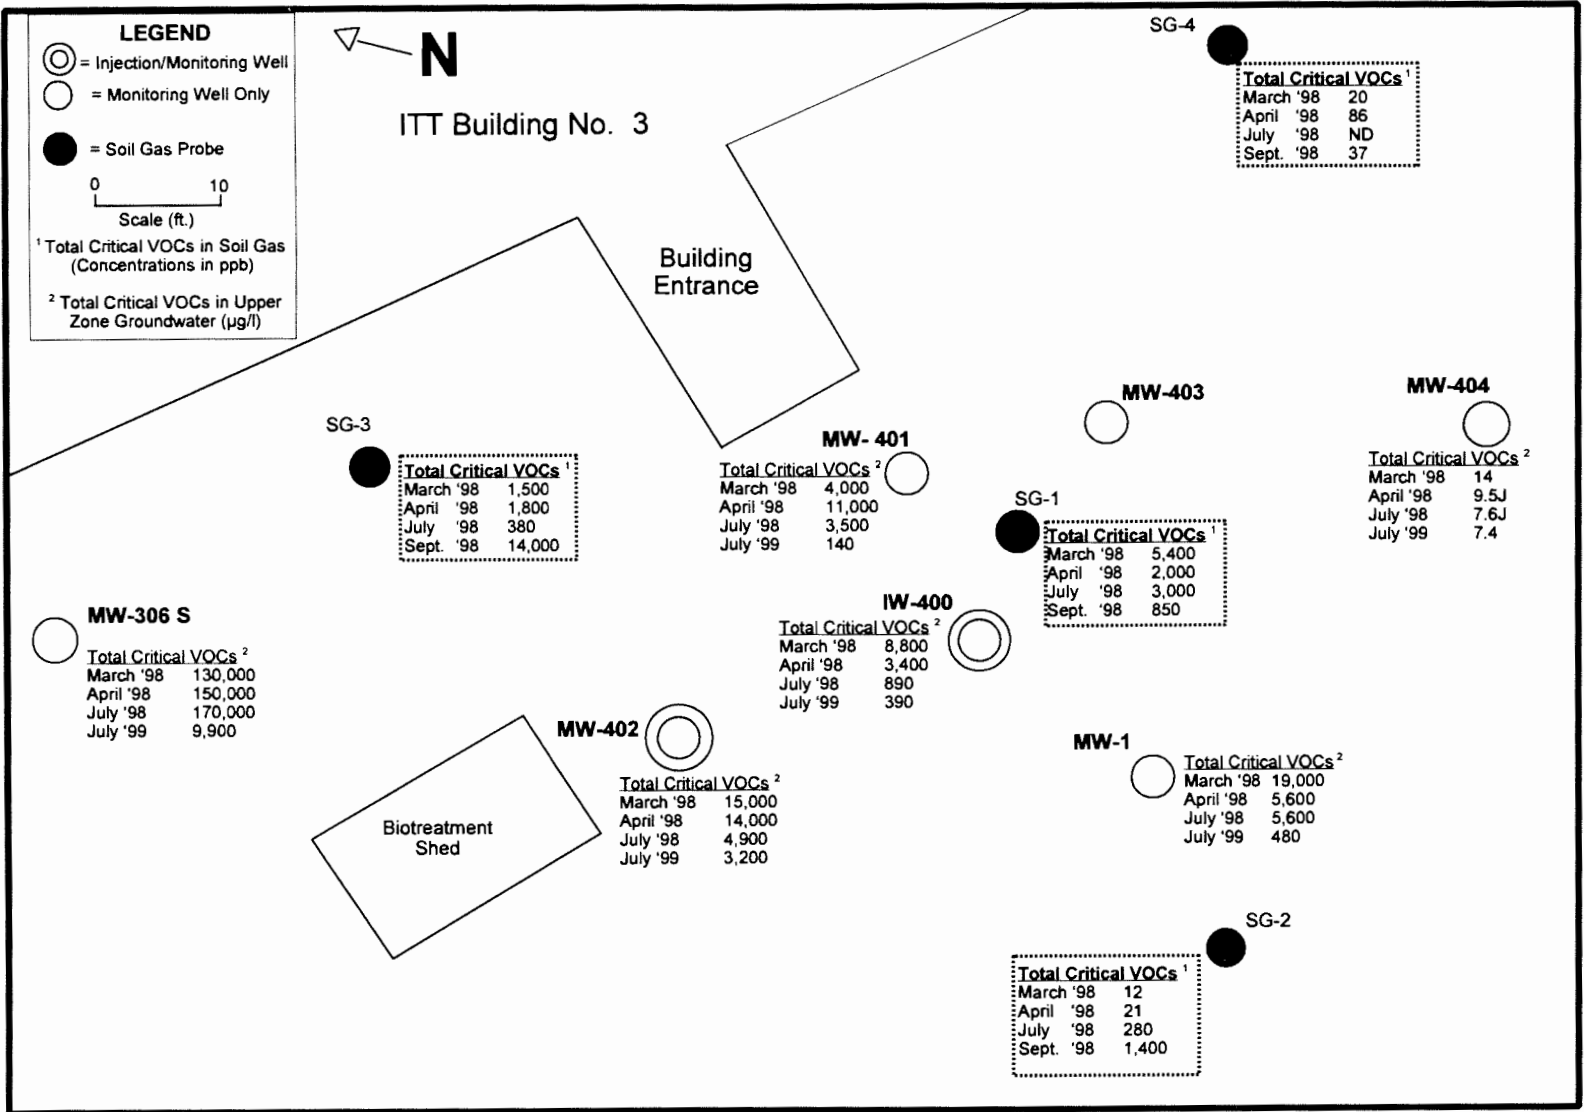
LEGEND
= Injection/Monitoring Well
= Monitoring Well Only
= Soil Gas Probe
0 10
Scale (ft.)
$^1$ Total Critical VOCs in Soil Gas (Concentrations in ppb)
$^2$ Total Critical VOCs in Upper Zone Groundwater (µg/l)

N

ITT Building No. 3

Building Entrance

SG-4
| Total Critical VOCs $^1$ | |
|---|---|
| March '98 | 20 |
| April '98 | 86 |
| July '98 | ND |
| Sept. '98 | 37 |

SG-3
| Total Critical VOCs $^1$ | |
|---|---|
| March '98 | 1,500 |
| April '98 | 1,800 |
| July '98 | 380 |
| Sept. '98 | 14,000 |

MW- 401
| Total Critical VOCs $^2$ | |
|---|---|
| March '98 | 4,000 |
| April '98 | 11,000 |
| July '98 | 3,500 |
| July '99 | 140 |

MW-403

MW-404
| Total Critical VOCs $^2$ | |
|---|---|
| March '98 | 14 |
| April '98 | 9.5J |
| July '98 | 7.6J |
| July '99 | 7.4 |

SG-1
| Total Critical VOCs $^1$ | |
|---|---|
| March '98 | 5,400 |
| April '98 | 2,000 |
| July '98 | 3,000 |
| Sept. '98 | 850 |

MW-306 S
| Total Critical VOCs $^2$ | |
|---|---|
| March '98 | 130,000 |
| April '98 | 150,000 |
| July '98 | 170,000 |
| July '99 | 9,900 |

IW-400
| Total Critical VOCs $^2$ | |
|---|---|
| March '98 | 8,800 |
| April '98 | 3,400 |
| July '98 | 890 |
| July '99 | 390 |

MW-402
| Total Critical VOCs $^2$ | |
|---|---|
| March '98 | 15,000 |
| April '98 | 14,000 |
| July '98 | 4,900 |
| July '99 | 3,200 |

Biotreatment Shed

MW-1
| Total Critical VOCs $^2$ | |
|---|---|
| March '98 | 19,000 |
| April '98 | 5,600 |
| July '98 | 5,600 |
| July '99 | 480 |

SG-2
| Total Critical VOCs $^1$ | |
|---|---|
| March '98 | 12 |
| April '98 | 21 |
| July '98 | 280 |
| Sept. '98 | 1,400 |